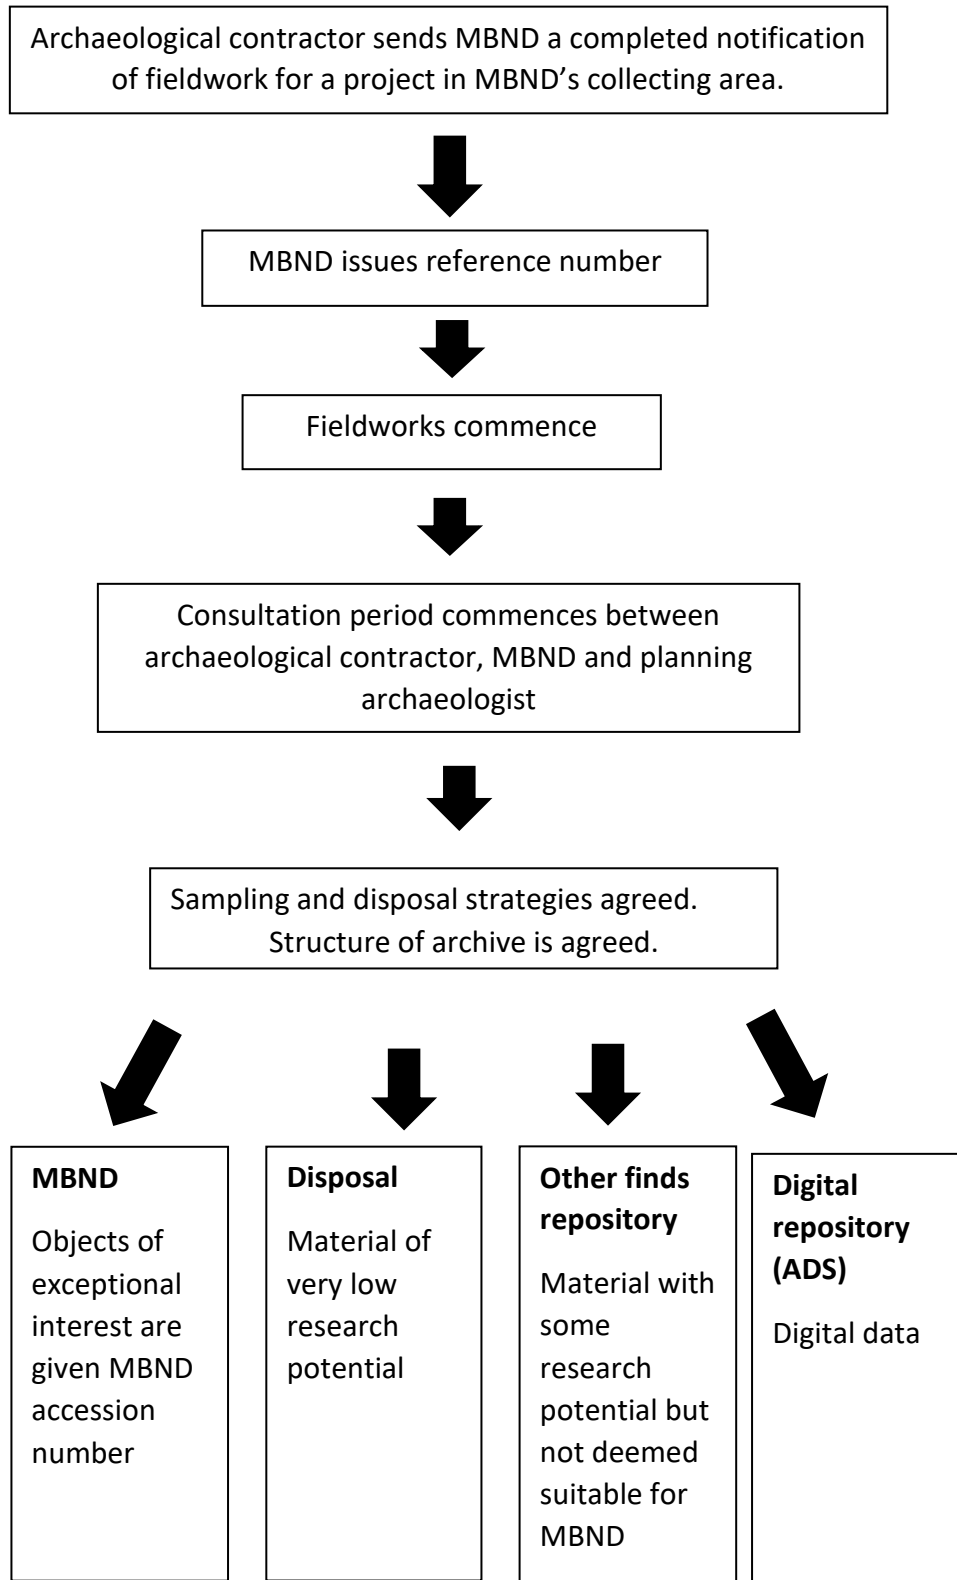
Archaeological contractor sends MBND a completed notification of fieldwork for a project in MBND's collecting area.

MBND issues reference number

Fieldworks commence

Consultation period commences between archaeological contractor, MBND and planning archaeologist

Sampling and disposal strategies agreed. Structure of archive is agreed.

**MBND**
Objects of exceptional interest are given MBND accession number

**Disposal**
Material of very low research potential

**Other finds repository**
Material with some research potential but not deemed suitable for MBND

**Digital repository (ADS)**
Digital data